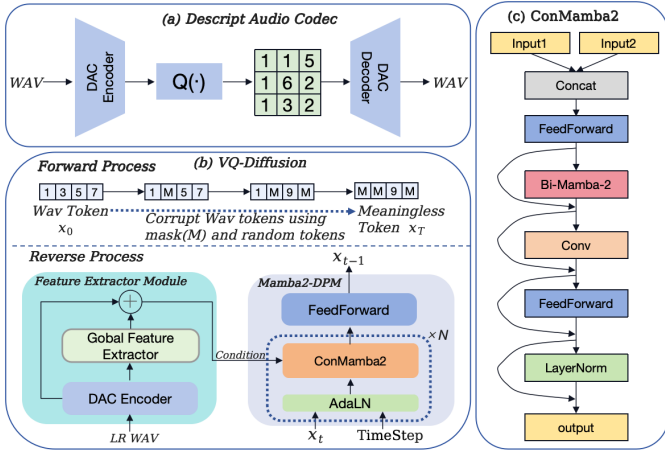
(a) Descript Audio Codec

WAV

DAC Encoder

Q(·)

| 1 | 1 | 5 |
|---|---|---|
| 1 | 6 | 2 |
| 1 | 3 | 2 |

DAC Decoder

WAV

(b) VQ-Diffusion

Forward Process

1 3 5 7

1 M 5 7

1 M 9 M

M M 9 M

Wav Token $x_0$

Corrupt Wav tokens using mask(M) and random tokens

Meaningless Token $x_T$

Reverse Process

Feature Extractor Module

+

Gobal Feature Extractor

DAC Encoder

LR WAV

Condition

Mamba2-DPM

$x_{t-1}$

FeedForward

ConMamba2

AdaLN

×N

$x_t$

TimeStep

(c) ConMamba2

Input1

Input2

Concat

FeedForward

Bi-Mamba-2

Conv

FeedForward

LayerNorm

output